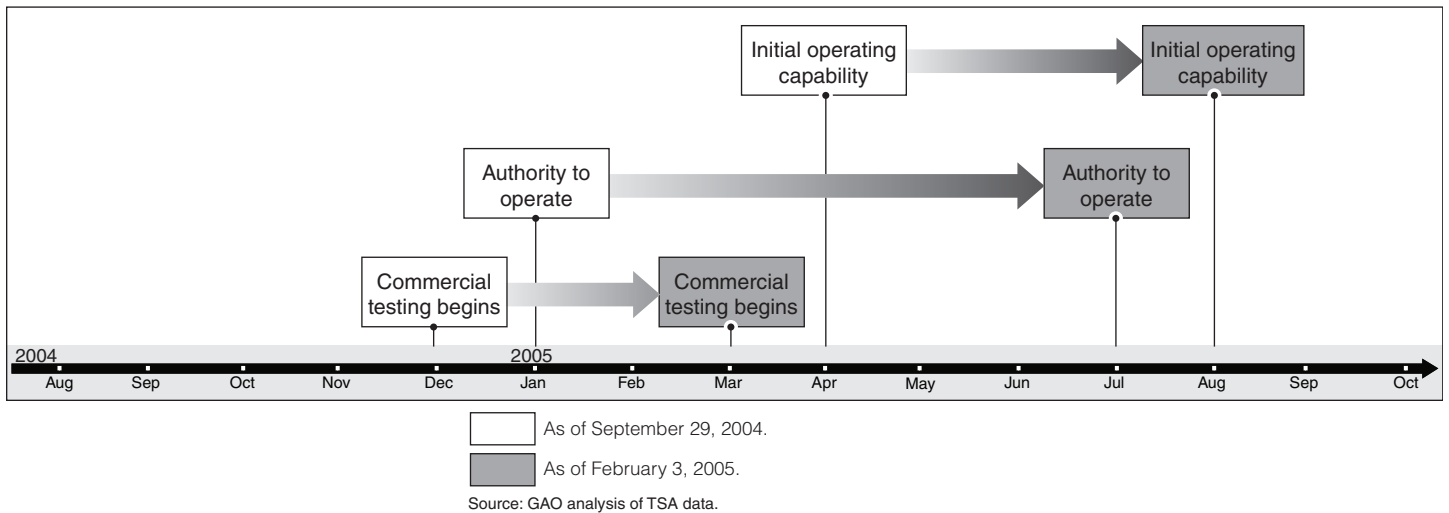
Initial operating capability

Initial operating capability

Authority to operate

Authority to operate

Commercial testing begins

Commercial testing begins

2004

2005

Aug Sep Oct Nov Dec Jan Feb Mar Apr May Jun Jul Aug Sep Oct

As of September 29, 2004.

As of February 3, 2005.

Source: GAO analysis of TSA data.